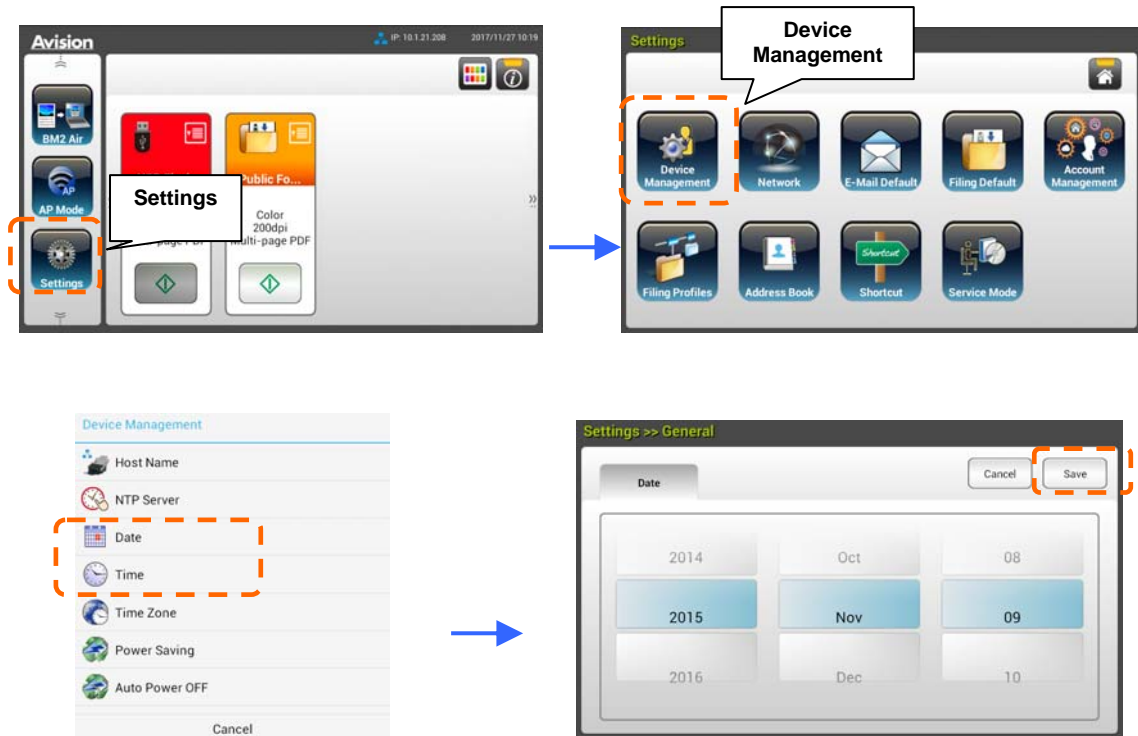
Avision

IP: 10.1.21.208 2017/11/27 10:19

BM2 Air

AP

AP Mode

Settings

Settings

Public Fo...

-page PDF

Color
200dpi
Multi-page PDF

Settings

Device Management

Device Management

Network

E-Mail Default

Filing Default

Account Management

Filing Profiles

Address Book

Shortcut

Shortcut

Service Mode

Device Management

Host Name

NTP Server

Date

Time

Time Zone

Power Saving

Auto Power OFF

Cancel

Settings >> General

Date

Cancel

Save

| 2014 | Oct | 08 |
|---|---|---|
| 2015 | Nov | 09 |
| 2016 | Dec | 10 |